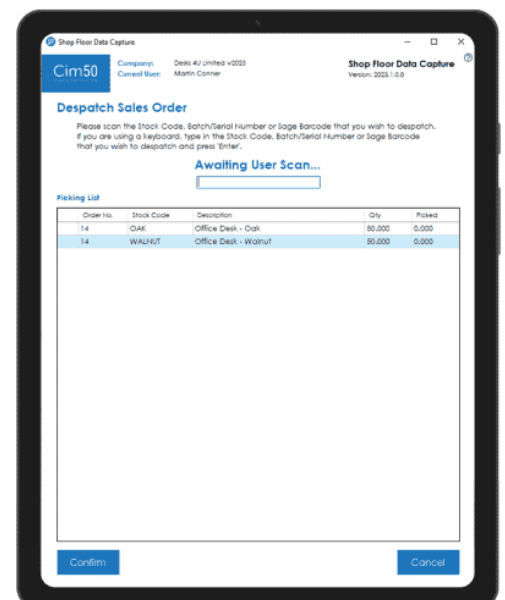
Shop Floor Data Capture

Cim50

Company: Desks 4U Limited v2023
Current User: Martin Conner

Shop Floor Data Capture
Version: 2023.1.0.0

?

Despatch Sales Order

Please scan the Stock Code, Batch/Serial Number or Sage Barcode that you wish to despatch. If you are using a keyboard, type in the Stock Code, Batch/Serial Number or Sage Barcode that you wish to despatch and press 'Enter'.

Awaiting User Scan...

Picking List

| Order No. | Stock Code | Description | Qty | Picked |
|---|---|---|---|---|
| 14 | OAK | Office Desk - Oak | 50.000 | 0.000 |
| 14 | WALNUT | Office Desk - Walnut | 50.000 | 0.000 |

Confirm

Cancel